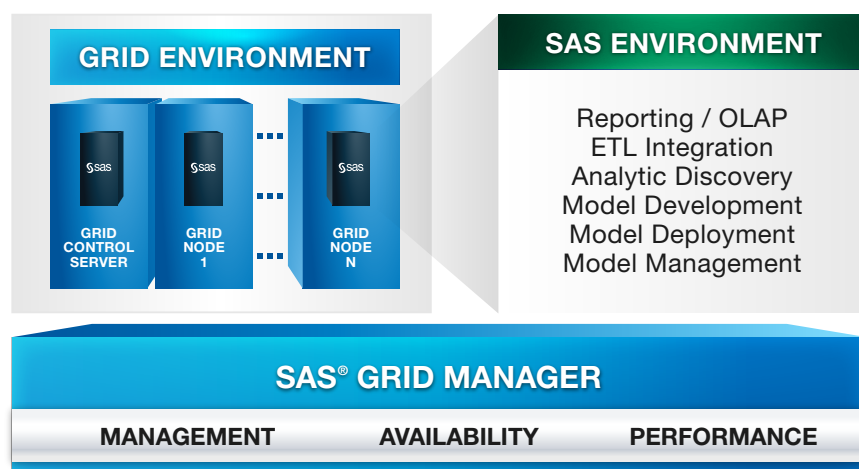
GRID ENVIRONMENT

sas

GRID CONTROL SERVER

sas

GRID NODE 1

sas

GRID NODE N

SAS ENVIRONMENT

Reporting / OLAP
ETL Integration
Analytic Discovery
Model Development
Model Deployment
Model Management

SAS® GRID MANAGER

MANAGEMENT AVAILABILITY PERFORMANCE